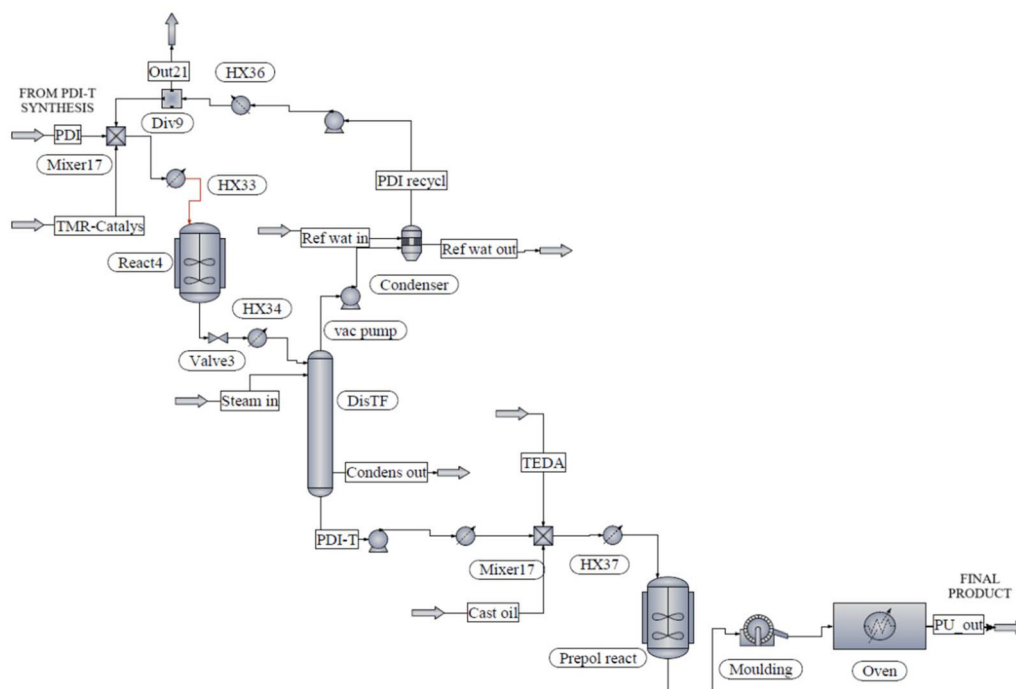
Out21
HX36
FROM PDI-T SYNTHESIS
PDI
Div9
Mixer17
HX33
TMR-Catalys
PDI recycl
React4
Ref wat in
Ref wat out
Condenser
HX34
vac pump
Valve3
Steam in
DisTF
Condens out
TEDA
PDI-T
Mixer17
HX37
Cast oil
FINAL PRODUCT
PU_out
Moulding
Oven
Prepol react